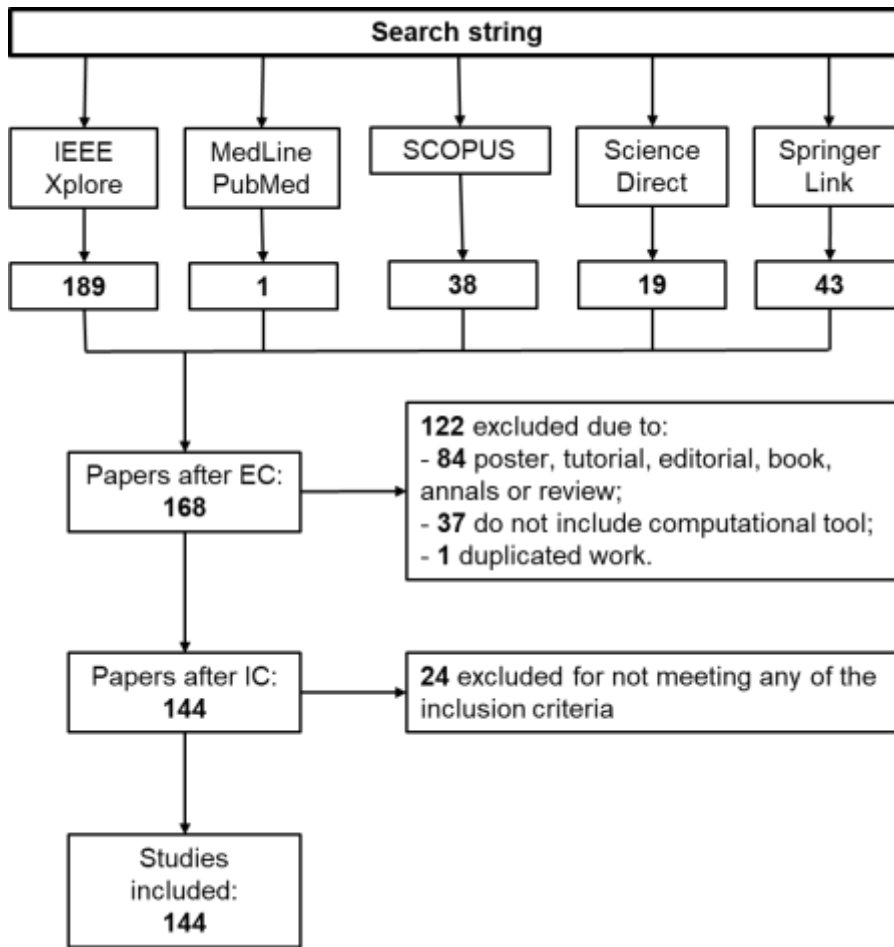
Search string

IEEE Xplore

MedLine PubMed

SCOPUS

Science Direct

Springer Link

189

1

38

19

43

Papers after EC: 168

122 excluded due to:
- 84 poster, tutorial, editorial, book, annals or review;
- 37 do not include computational tool;
- 1 duplicated work.

Papers after IC: 144

24 excluded for not meeting any of the inclusion criteria

Studies included: 144